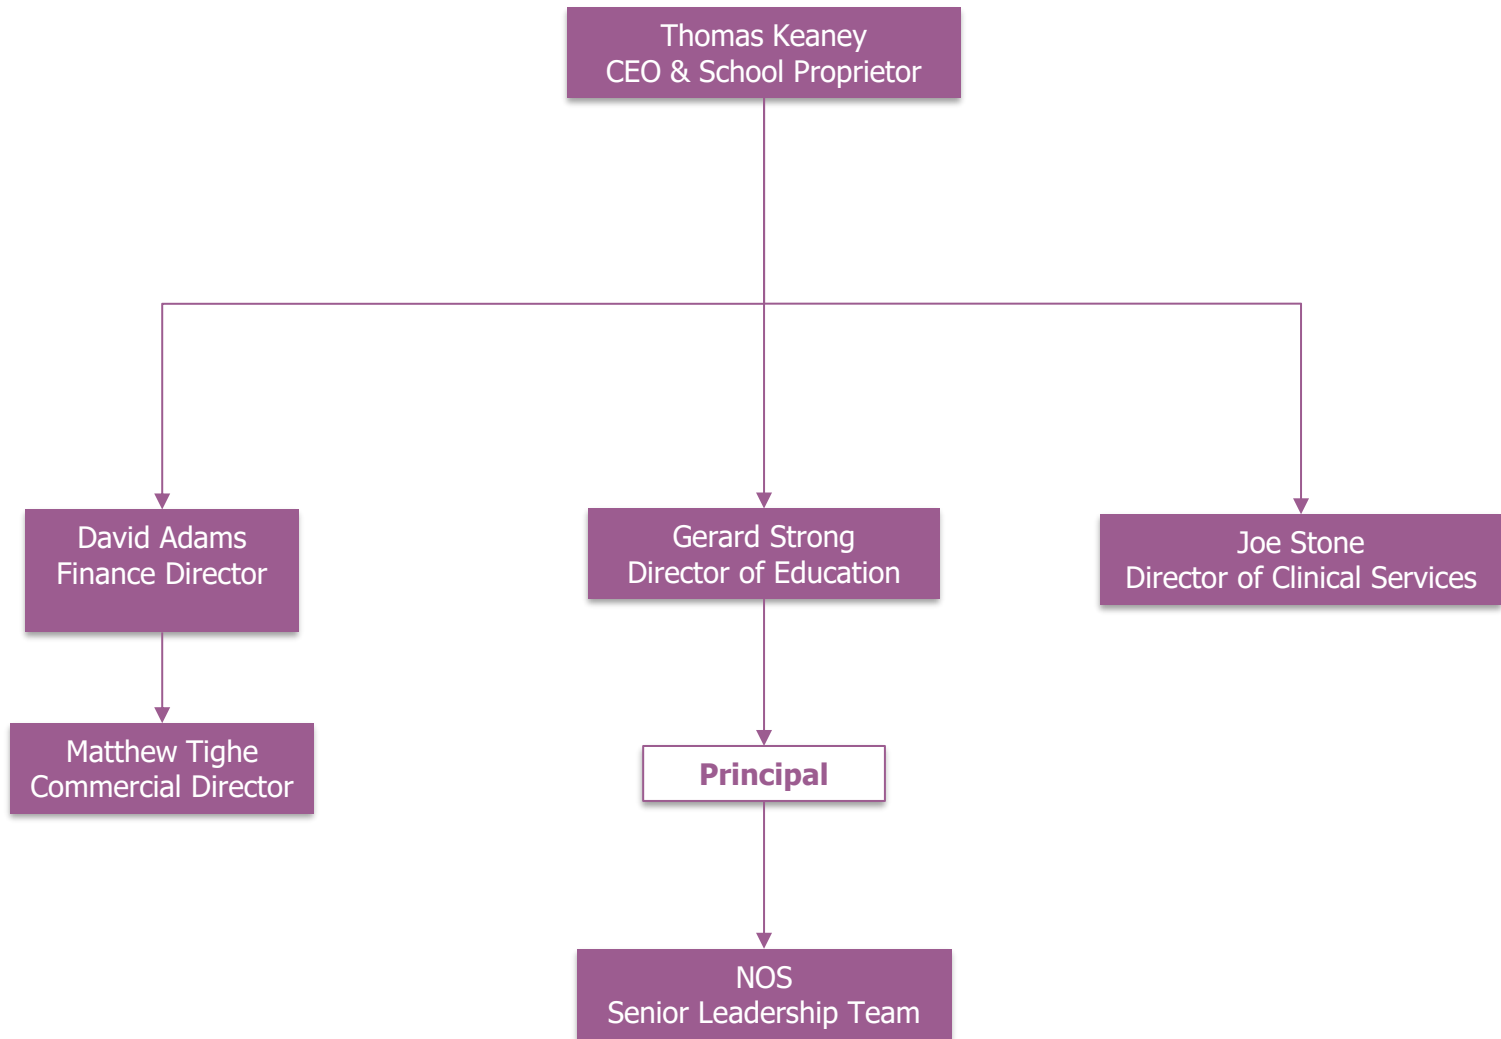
Thomas Keaney
CEO & School Proprietor

David Adams
Finance Director

Gerard Strong
Director of Education

Joe Stone
Director of Clinical Services

Matthew Tighe
Commercial Director

Principal

NOS
Senior Leadership Team